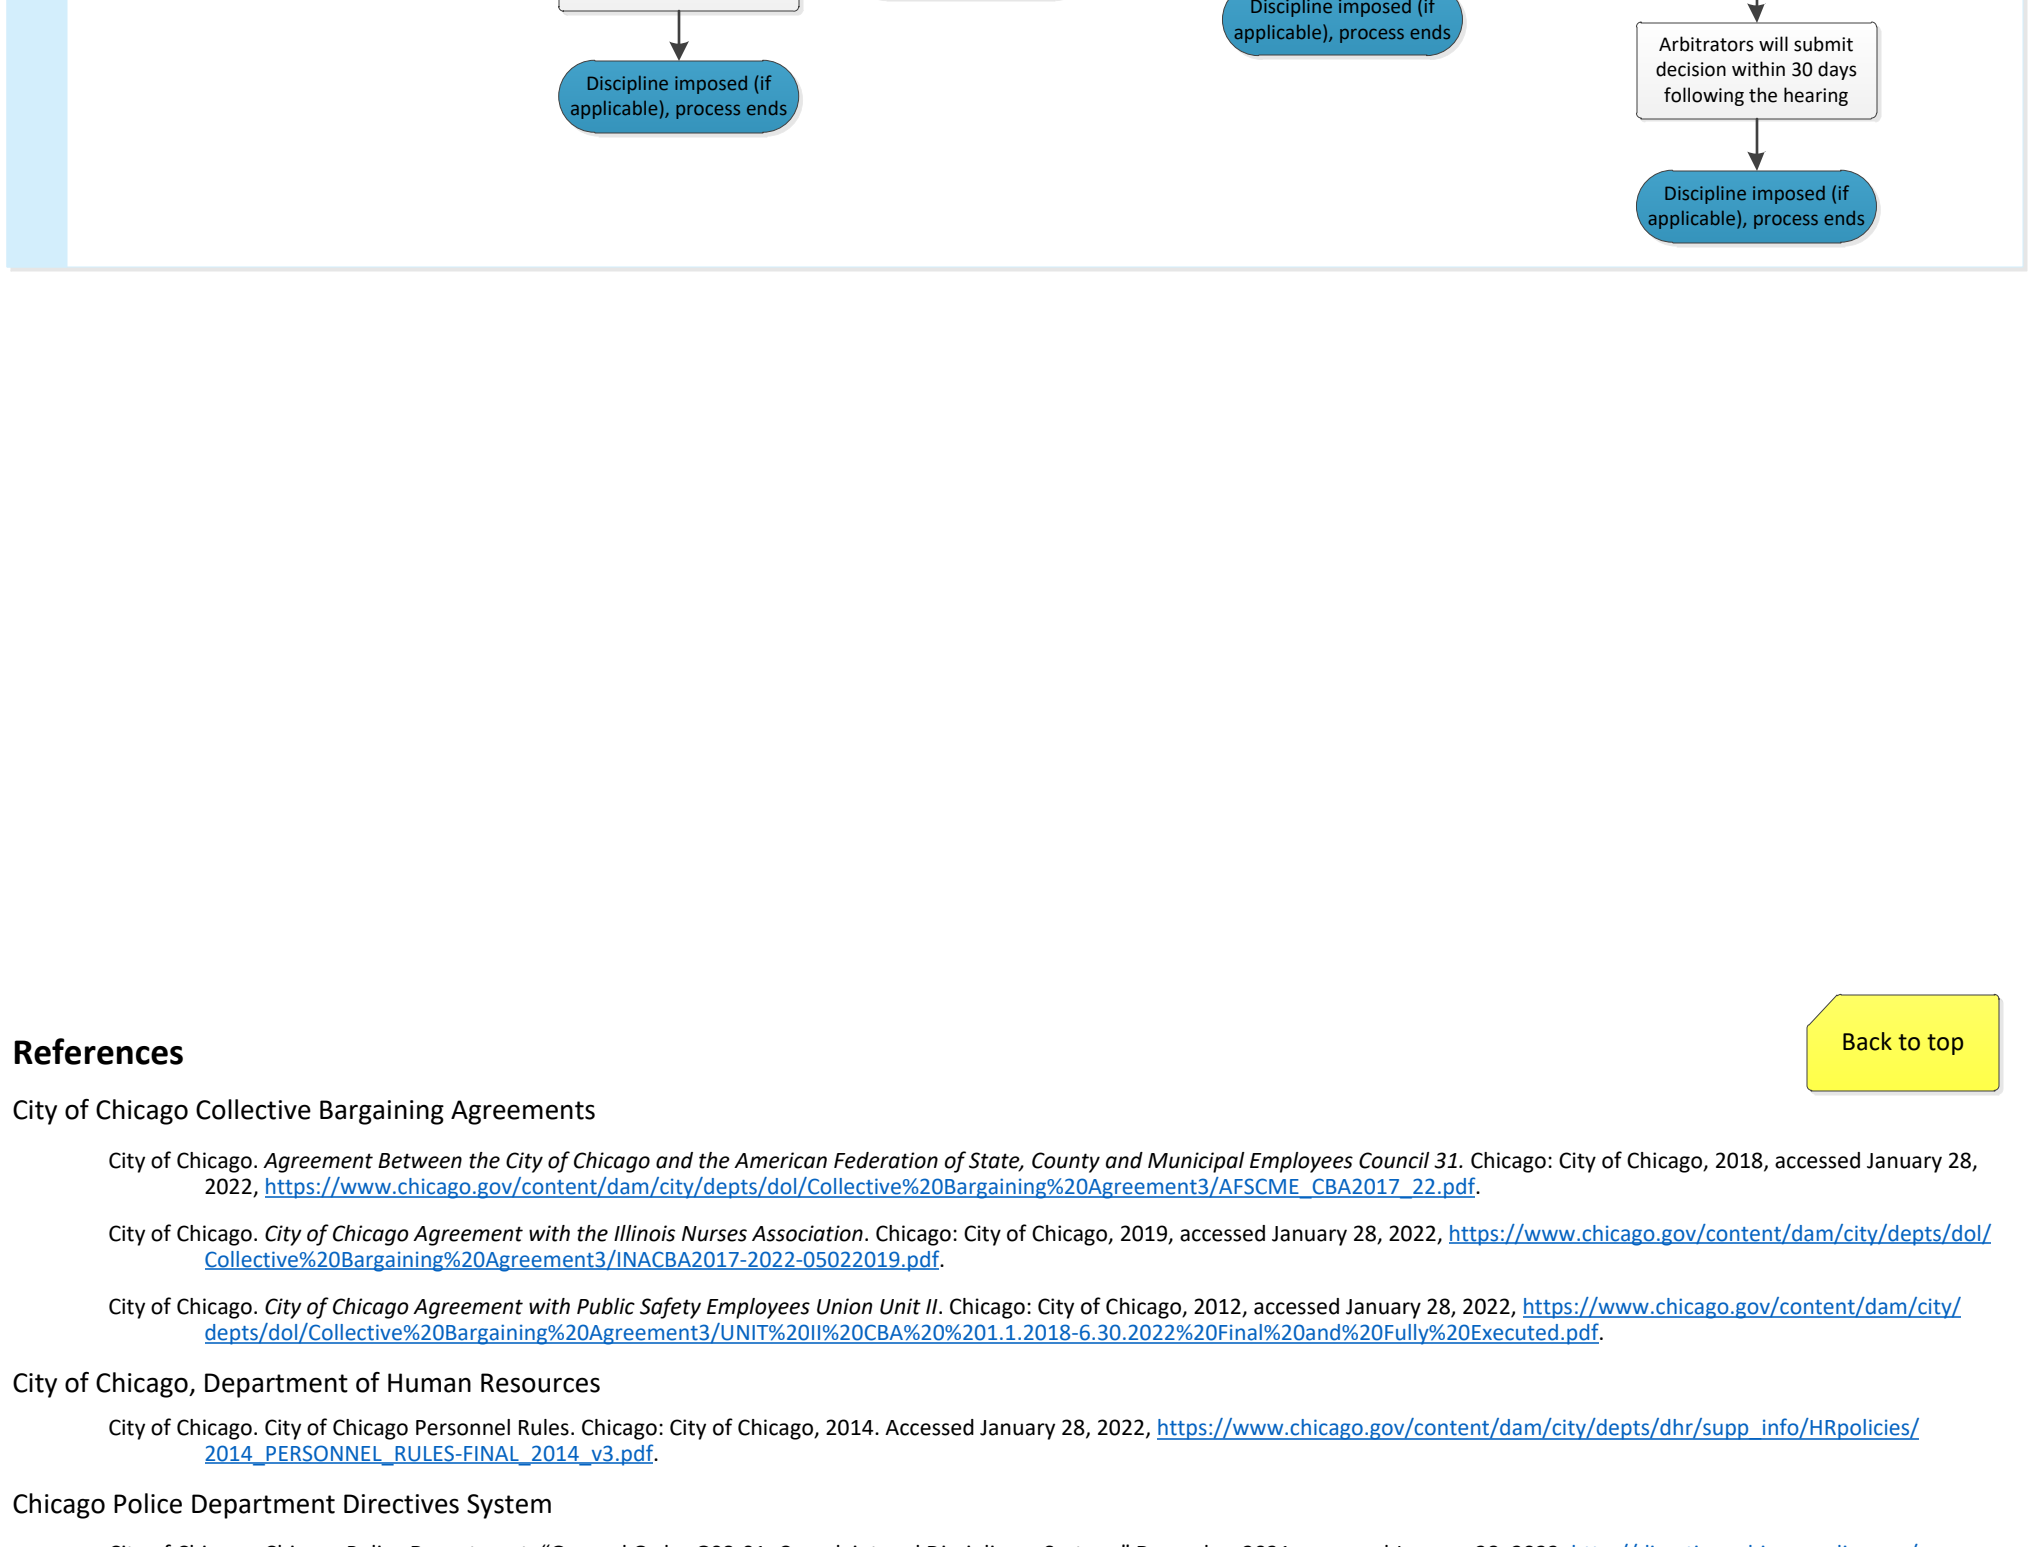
Discipline imposed (if applicable), process ends

Discipline imposed (if applicable), process ends

Arbitrators will submit decision within 30 days following the hearing

Discipline imposed (if applicable), process ends

Back to top

## References

City of Chicago Collective Bargaining Agreements

City of Chicago. *Agreement Between the City of Chicago and the American Federation of State, County and Municipal Employees Council 31.* Chicago: City of Chicago, 2018, accessed January 28, 2022, https://www.chicago.gov/content/dam/city/depts/dol/Collective%20Bargaining%20Agreement3/AFSCME_CBA2017_22.pdf.

City of Chicago. *City of Chicago Agreement with the Illinois Nurses Association*. Chicago: City of Chicago, 2019, accessed January 28, 2022, https://www.chicago.gov/content/dam/city/depts/dol/Collective%20Bargaining%20Agreement3/INACBA2017-2022-05022019.pdf.

City of Chicago. *City of Chicago Agreement with Public Safety Employees Union Unit II*. Chicago: City of Chicago, 2012, accessed January 28, 2022, https://www.chicago.gov/content/dam/city/depts/dol/Collective%20Bargaining%20Agreement3/UNIT%20II%20CBA%20%201.1.2018-6.30.2022%20Final%20and%20Fully%20Executed.pdf.

City of Chicago, Department of Human Resources

City of Chicago. City of Chicago Personnel Rules. Chicago: City of Chicago, 2014. Accessed January 28, 2022, https://www.chicago.gov/content/dam/city/depts/dhr/supp_info/HRpolicies/2014_PERSONNEL_RULES-FINAL_2014_v3.pdf.

Chicago Police Department Directives System

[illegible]